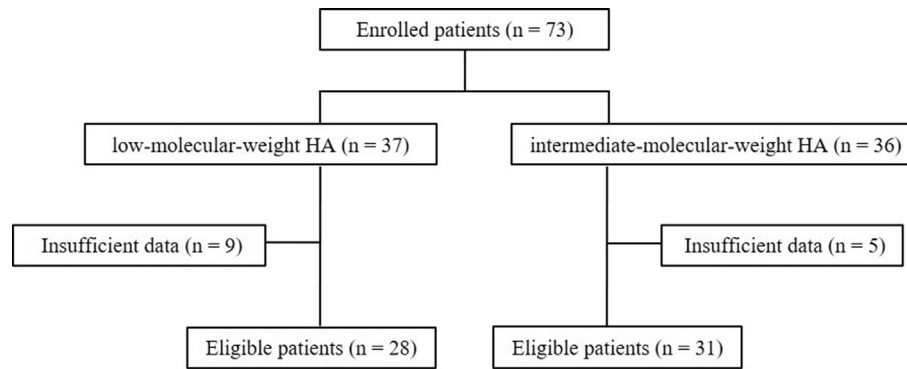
Enrolled patients (n = 73)

low-molecular-weight HA (n = 37)

intermediate-molecular-weight HA (n = 36)

Insufficient data (n = 9)

Insufficient data (n = 5)

Eligible patients (n = 28)

Eligible patients (n = 31)